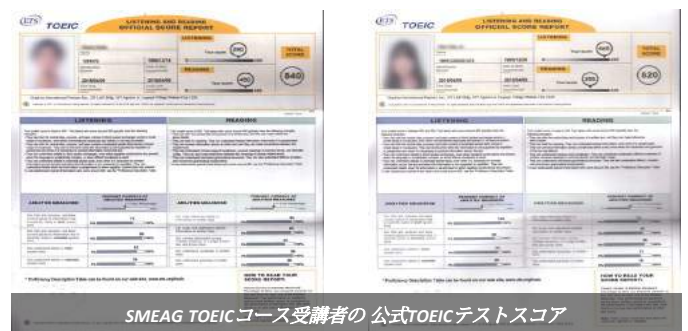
ETS TOEIC
LISTENING AND READING OFFICIAL SCORE REPORT
LISTENING
390
READING
450
TOTAL SCORE
840
LISTENING
READING
ABILITIES MEASURED
PERCENT CORRECT OF ABILITIES MEASURED
ABILITIES MEASURED
PERCENT CORRECT OF ABILITIES MEASURED
HOW TO READ YOUR SCORE REPORT

ETS TOEIC
LISTENING AND READING OFFICIAL SCORE REPORT
LISTENING
465
READING
355
TOTAL SCORE
820
LISTENING
READING
ABILITIES MEASURED
PERCENT CORRECT OF ABILITIES MEASURED
ABILITIES MEASURED
PERCENT CORRECT OF ABILITIES MEASURED
HOW TO READ YOUR SCORE REPORT

SMEAG TOEICコース受講者の 公式TOEICテストスコア